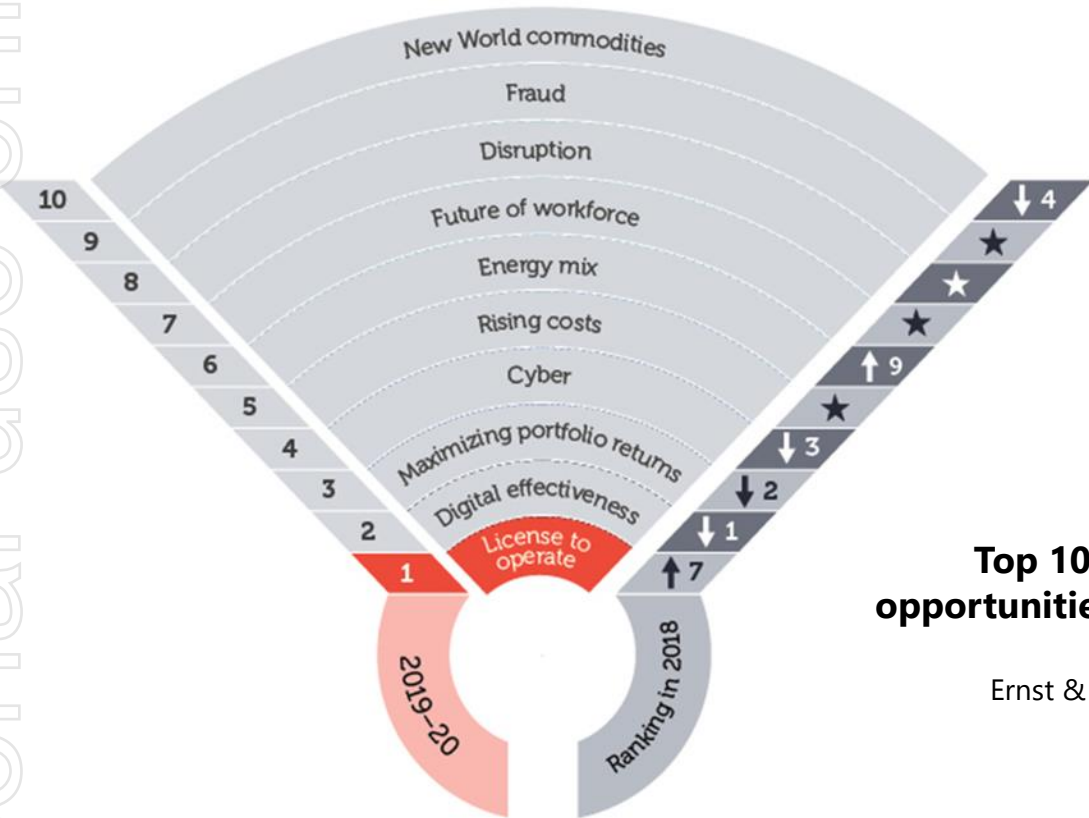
New World commodities
Fraud
Disruption
Future of workforce
Energy mix
Rising costs
Cyber
Maximizing portfolio returns
Digital effectiveness
License to operate

10
9
8
7
6
5
4
3
2
1

2019–20

↓ 4
★
★
★
↑ 9
★
↓ 3
↓ 2
↓ 1
↑ 7

Ranking in 2018

Top 10
opportunitie

Ernst &